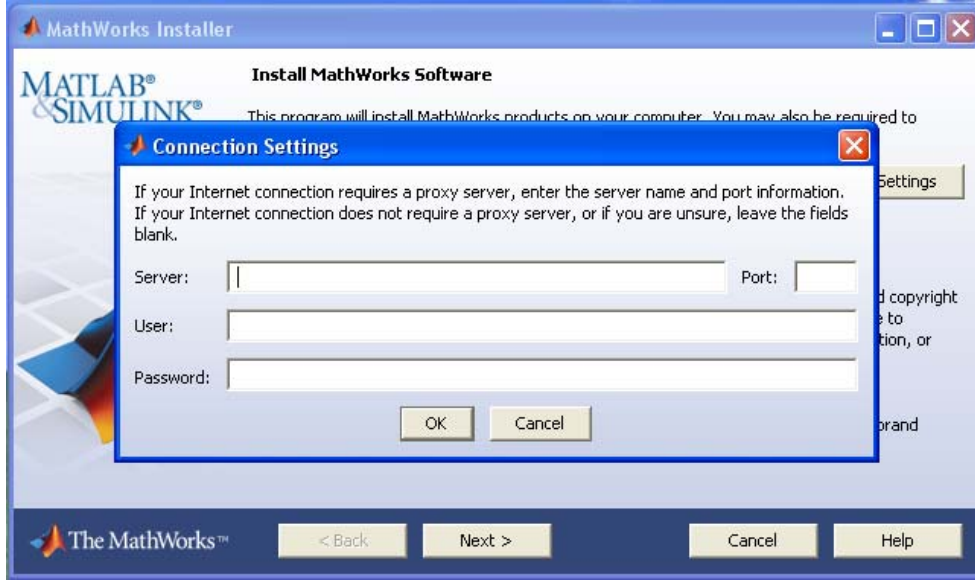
MathWorks Installer

MATLAB®
&SIMULINK®

Install MathWorks Software

This program will install MathWorks products on your computer. You may also be required to

Settings

d copyright
e to
tion, or

brand

Connection Settings

If your Internet connection requires a proxy server, enter the server name and port information. If your Internet connection does not require a proxy server, or if you are unsure, leave the fields blank.

Server:

Port:

User:

Password:

OK

Cancel

The MathWorks™

< Back

Next >

Cancel

Help